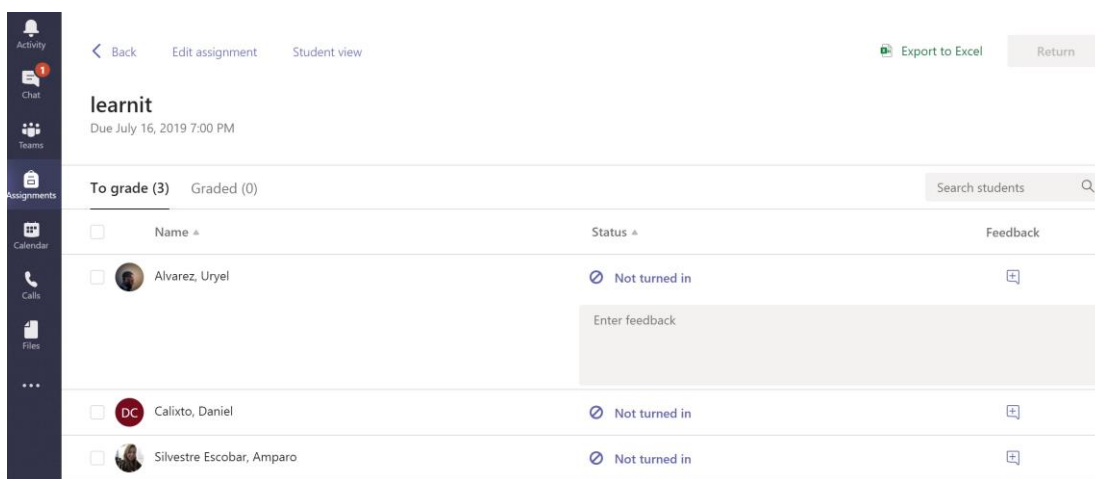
Activity
1
Chat
Teams
Assignments
Calendar
Calls
Files
...

Back Edit assignment Student view

Export to Excel Return

learnit
Due July 16, 2019 7:00 PM

To grade (3) Graded (0)

Search students

| | Name | Status | Feedback |
|---|---|---|---|
| | Alvarez, Uryel | Not turned in | |
| | | Enter feedback | |
| | DC Calixto, Daniel | Not turned in | |
| | Silvestre Escobar, Amparo | Not turned in | |